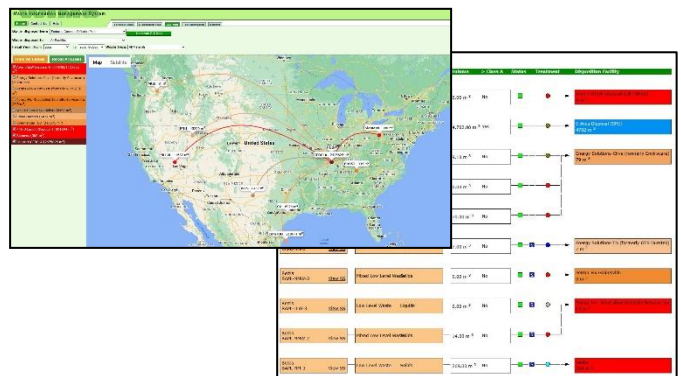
Waste Management System

Map Satellite

United States

Volume

> Class A

Status

Treatment

Disposition Facility

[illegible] m³ No

4,752.00 m³ Yes

EnergySolutions Clive (formerly Envirocare)
79 m³

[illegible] m³ No

EnergySolutions TN (formerly GTS Duratek)

Mixed Low Level Radwaste

Low Level Waste Liquid

Mixed Low Level Radwaste

Low Level Waste Solid

Show 5S

Show 5S

Show 5S